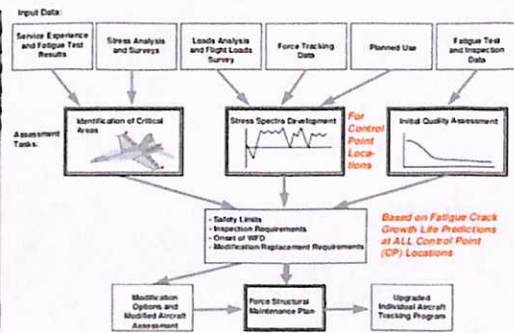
Input Data:

Service Experience and Fatigue Test Results

Stress Analysis and Surveys

Loads Analysis and Flight Loads Survey

Force Tracking Data

Planned Use

Fatigue Test and Inspection Data

Assessment Tasks:

Identification of Critical Areas

Stress Spectra Development

For Control Point Locations

Initial Quality Assessment

- Safety Limits
- Inspection Requirements
- Onset of WFD
- Modification Replacement Requirements

Based on Fatigue Crack Growth Life Predictions at ALL Control Point (CP) Locations

Modification Options and Modified Aircraft Assessment

Force Structural Maintenance Plan

Upgraded Individual Aircraft Tracking Program